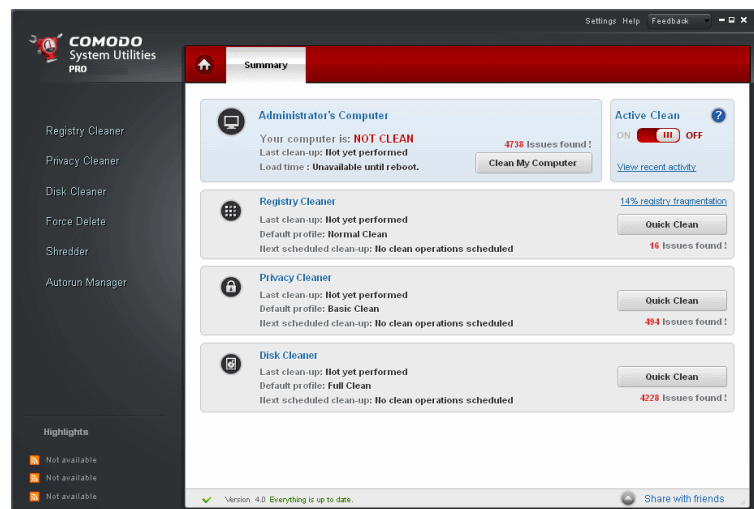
Settings Help Feedback

COMODO
System Utilities
PRO

Summary

Registry Cleaner
Privacy Cleaner
Disk Cleaner
Force Delete
Shredder
Autorun Manager

Administrator's Computer
Your computer is: NOT CLEAN
Last clean-up: Not yet performed
Load time : Unavailable until reboot.
4738 Issues found !
Clean My Computer

Active Clean
ON OFF
View recent activity

Registry Cleaner
Last clean-up: Not yet performed
Default profile: Normal Clean
Next scheduled clean-up: No clean operations scheduled
14% registry fragmentation
Quick Clean
16 Issues found !

Privacy Cleaner
Last clean-up: Not yet performed
Default profile: Basic Clean
Next scheduled clean-up: No clean operations scheduled
Quick Clean
494 Issues found !

Disk Cleaner
Last clean-up: Not yet performed
Default profile: Full Clean
Next scheduled clean-up: No clean operations scheduled
Quick Clean
4228 Issues found !

Highlights
Not available
Not available
Not available

Version 4.0 Everything is up to date.
Share with friends